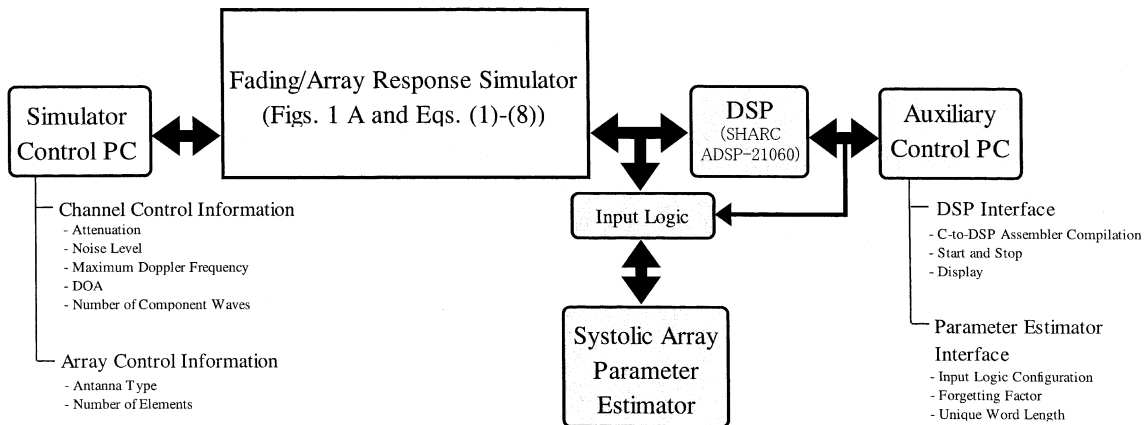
Simulator Control PC

Fading/Array Response Simulator (Figs. 1 A and Eqs. (1)-(8))

DSP (SHARC ADSP-21060)

Auxiliary Control PC

Input Logic

Systolic Array Parameter Estimator

Channel Control Information
- Attenuation
- Noise Level
- Maximum Doppler Frequency
- DOA
- Number of Component Waves

Array Control Information
- Antanna Type
- Number of Elements

DSP Interface
- C-to-DSP Assembler Compilation
- Start and Stop
- Display

Parameter Estimator Interface
- Input Logic Configuration
- Forgetting Factor
- Unique Word Length